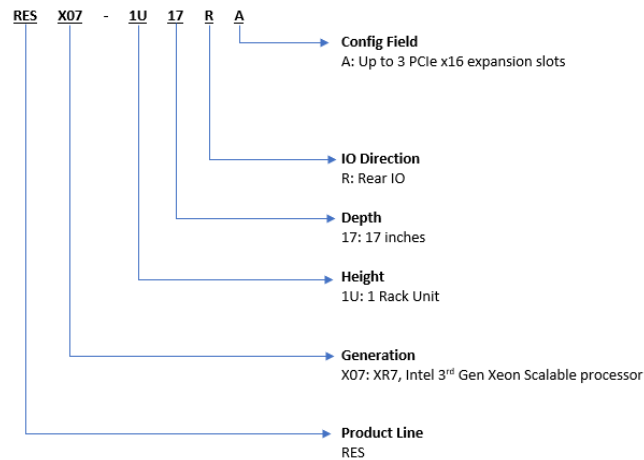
RES X07 - 1U 17 R A

Config Field
A: Up to 3 PCIe x16 expansion slots

IO Direction
R: Rear IO

Depth
17: 17 inches

Height
1U: 1 Rack Unit

Generation
X07: XR7, Intel 3$^{rd}$ Gen Xeon Scalable processor

Product Line
RES